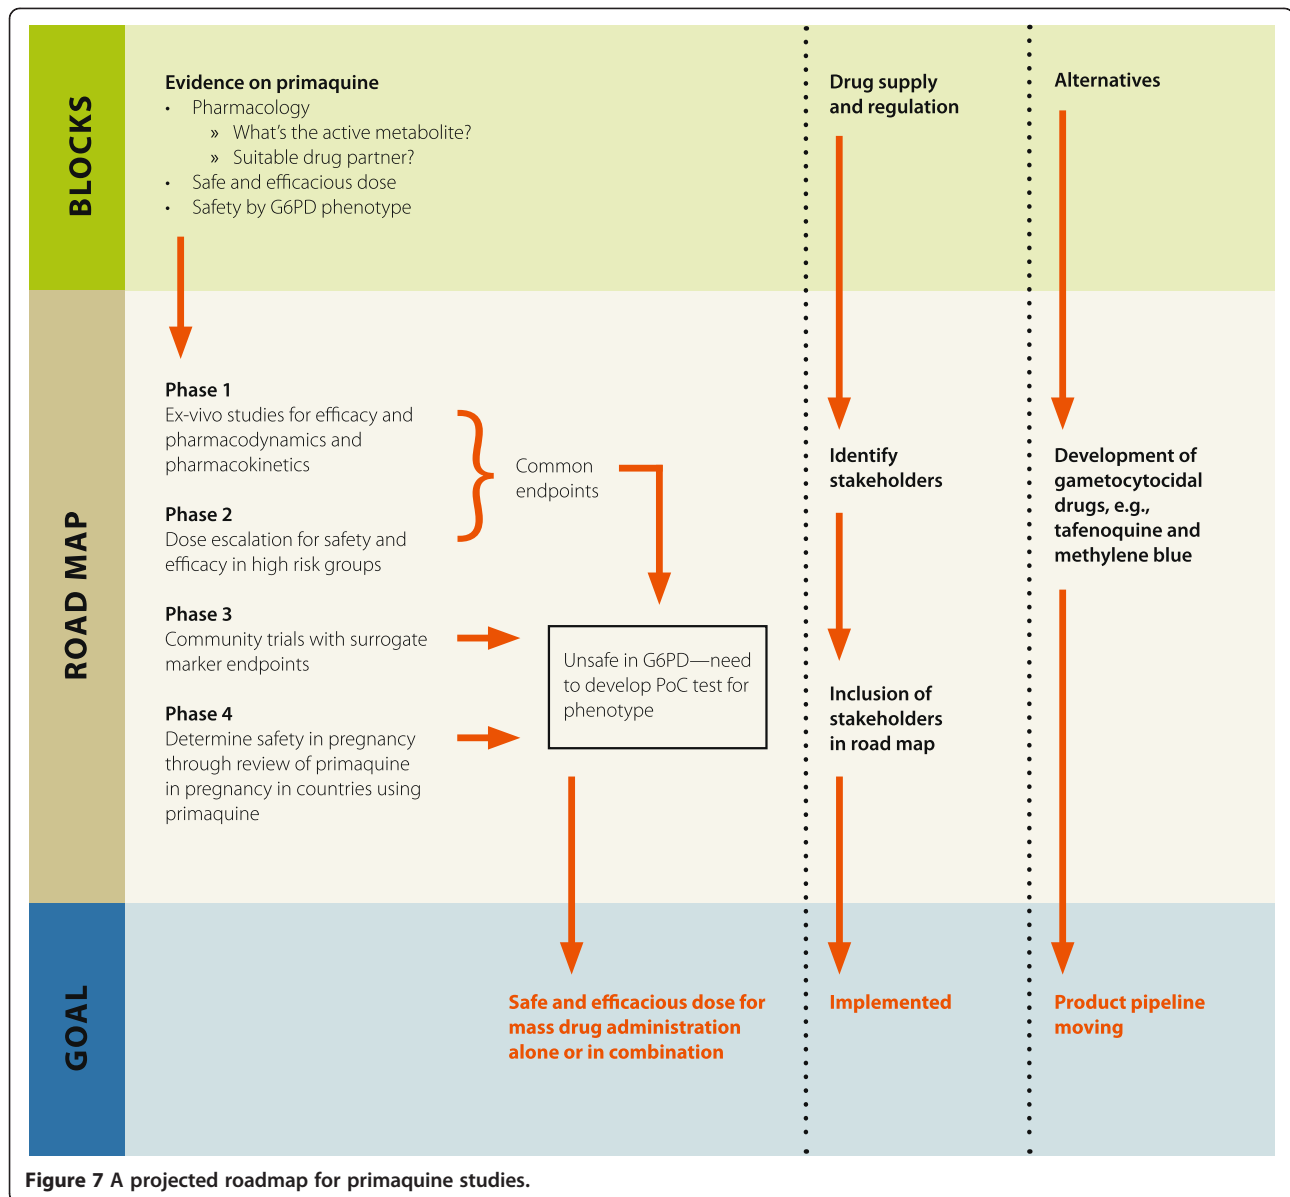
BLOCKS

Evidence on primaquine
• Pharmacology
» What's the active metabolite?
» Suitable drug partner?
• Safe and efficacious dose
• Safety by G6PD phenotype

Drug supply and regulation

Alternatives

ROAD MAP

Phase 1
Ex-vivo studies for efficacy and pharmacodynamics and pharmacokinetics

Phase 2
Dose escalation for safety and efficacy in high risk groups

Common endpoints

Phase 3
Community trials with surrogate marker endpoints

Phase 4
Determine safety in pregnancy through review of primaquine in pregnancy in countries using primaquine

Unsafe in G6PD—need to develop PoC test for phenotype

Identify stakeholders

Inclusion of stakeholders in road map

Development of gametocytocidal drugs, e.g., tafenoquine and methylene blue

GOAL

Safe and efficacious dose for mass drug administration alone or in combination

Implemented

Product pipeline moving

Figure 7 A projected roadmap for primaquine studies.